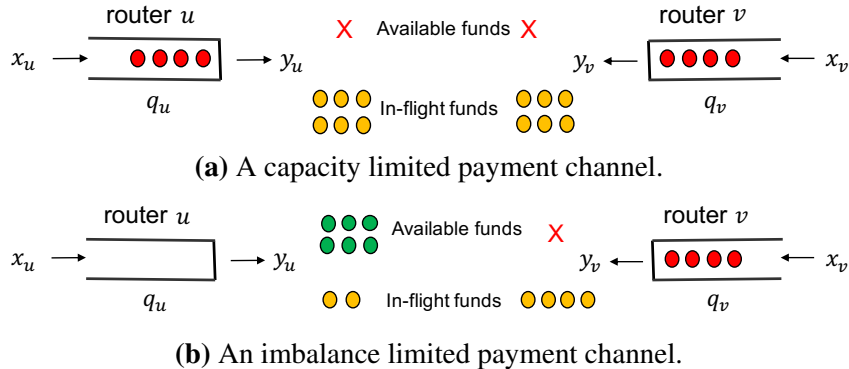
router $u$

$x_u$ $y_u$

$q_u$

X Available funds X

In-flight funds

router $v$

$y_v$ $x_v$

$q_v$

**(a)** A capacity limited payment channel.

router $u$

$x_u$ $y_u$

$q_u$

Available funds X

In-flight funds

router $v$

$y_v$ $x_v$

$q_v$

**(b)** An imbalance limited payment channel.